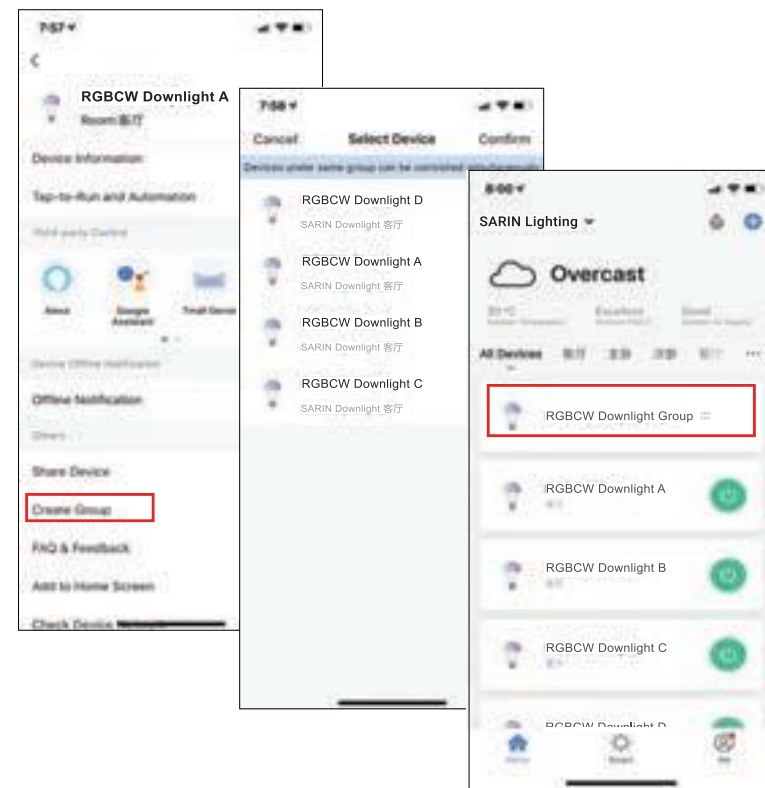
7:57

RGBCW Downlight A
Room 客厅

Device Information

Tap-to-Run and Automation

Third-party Control

Alexa

Google Assistant

Tmall Genie

Device Offline Notification

Offline Notification

Others

Share Device

Create Group

FAQ & Feedback

Add to Home Screen

Check Device Network

7:58

Cancel Select Device Confirm

Devices under same group can be controlled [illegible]

RGBCW Downlight D
SARIN Downlight 客厅

RGBCW Downlight A
SARIN Downlight 客厅

RGBCW Downlight B
SARIN Downlight 客厅

RGBCW Downlight C
SARIN Downlight 客厅

8:00

SARIN Lighting

Overcast

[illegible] Excellent Good

All Devices 客厅 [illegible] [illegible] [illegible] ···

RGBCW Downlight Group

RGBCW Downlight A
客厅

RGBCW Downlight B
客厅

RGBCW Downlight C
客厅

RGBCW Downlight D

Home Smart Me